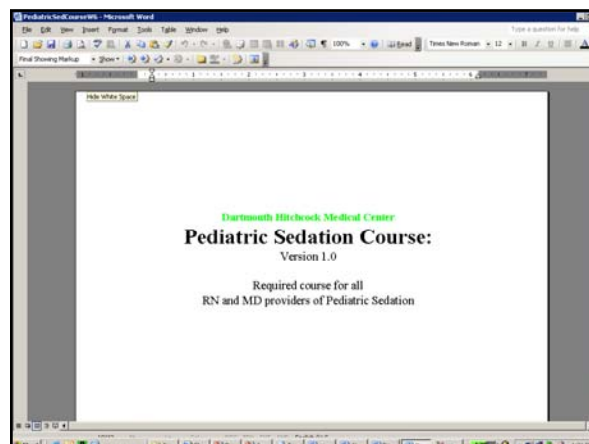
PediatricSedCourseW6 - Microsoft Word

File Edit View Insert Format Tools Table Window Help

Type a question for help

100% Read Times New Roman 12

Final Showing Markup Show

Hide White Space

Dartmouth Hitchcock Medical Center

Pediatric Sedation Course:

Version 1.0

Required course for all
RN and MD providers of Pediatric Sedation